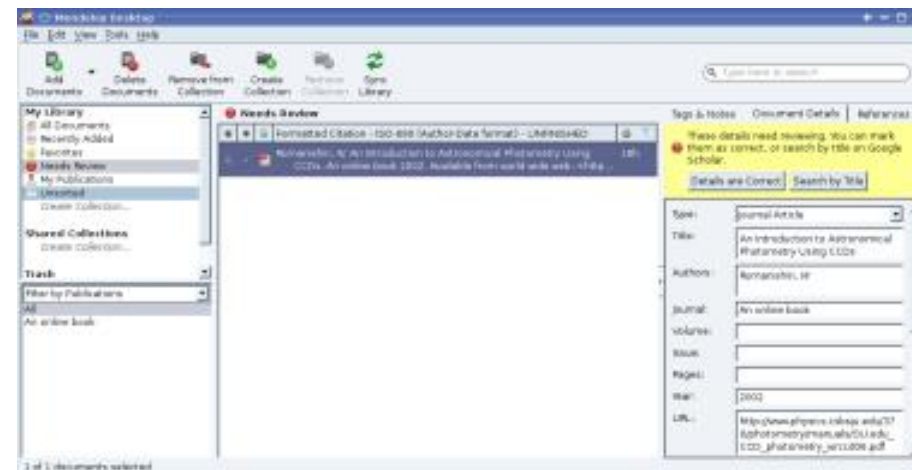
Mendeley Desktop

File Edit View Tools Help

Add Documents
Delete Documents
Remove from Collection
Create Collection
Remove Collection
Sync Library

Type here to search

My Library
All Documents
Recently Added
Favorites
Needs Review
My Publications
Unsorted
Create Collection...

Shared Collections
Create Collection...

Trash

Filter by Publications
All
An online book

Needs Review

Formatted Citation - ISO-690 (Author-Date format) - UNIMAS-HEI

Romanishin, W. An Introduction to Astronomical Photometry Using CCDs. An online book 2002. Available from world wide web: <http...

Tags & Notes | Document Details | References

These details need reviewing. You can mark them as correct, or search by title on Google Scholar.

Details are Correct | Search by Title

Type: Journal Article
Title: An Introduction to Astronomical Photometry Using CCDs
Authors: Romanishin, W
Journal: An online book
Volume:
Issue:
Pages:
Year: 2002
URL: http://www.physics.ou.edu/37/photometry/manuals/CU.edu_CCD_photometry_wrc1006.pdf

1 of 1 documents selected